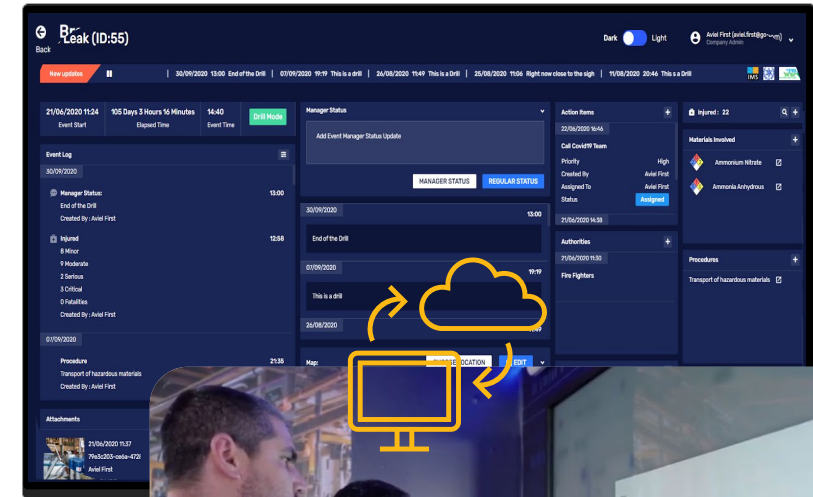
Back Leak (ID:55)

Dark Light

Aviel First (aviel.first@go... Company Admin

New updates | 30/09/2020 13:00 End of the Drill | 07/09/2020 19:19 This is a drill | 26/08/2020 11:49 This is a Drill | 25/08/2020 11:06 Right now close to the sign | 11/08/2020 20:46 This is a Drill

21/06/2020 11:24 Event Start
105 Days 3 Hours 16 Minutes Elapsed Time
14:40 Event Time
Drill Mode

Event Log

30/09/2020

Manager Status: 13:00
End of the Drill
Created By : Aviel First

Injured 12:58
8 Minor
9 Moderate
2 Serious
3 Critical
0 Fatalities
Created By : Aviel First

07/09/2020

Procedure 21:35
Transport of hazardous materials
Created By : Aviel First

Attachments

21/06/2020 11:37
79a3c203-ce6a-472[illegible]
Aviel First

Manager Status

Add Event Manager Status Update

MANAGER STATUS
REGULAR STATUS

30/09/2020
13:00
End of the Drill

07/09/2020
19:19
This is a drill

26/08/2020
11:49

Map: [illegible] LOCATION EDIT

Action Items

22/06/2020 16:46

Call Covid19 Team
Priority High
Created By Aviel First
Assigned To Aviel First
Status Assigned

21/06/2020 14:38

Authorities

21/06/2020 11:30

Fire Fighters

Injured : 22

Materials Involved

Ammonium Nitrate
Ammonia Anhydrous

Procedures

Transport of hazardous materials